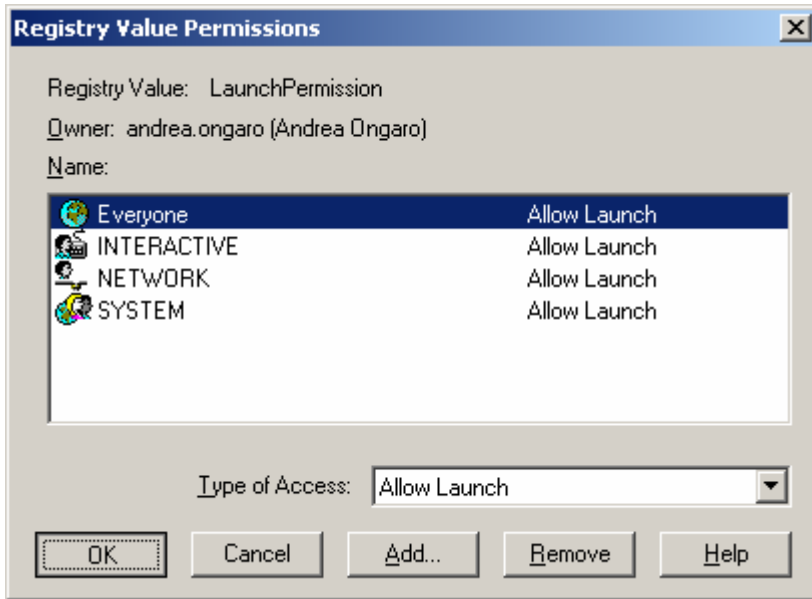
Registry Value Permissions

Registry Value: LaunchPermission

Owner: andrea.ongaro (Andrea Ongaro)

Name:

| | |
|---|---|
| Everyone | Allow Launch |
| INTERACTIVE | Allow Launch |
| NETWORK | Allow Launch |
| SYSTEM | Allow Launch |

Type of Access: Allow Launch

OK Cancel Add... Remove Help